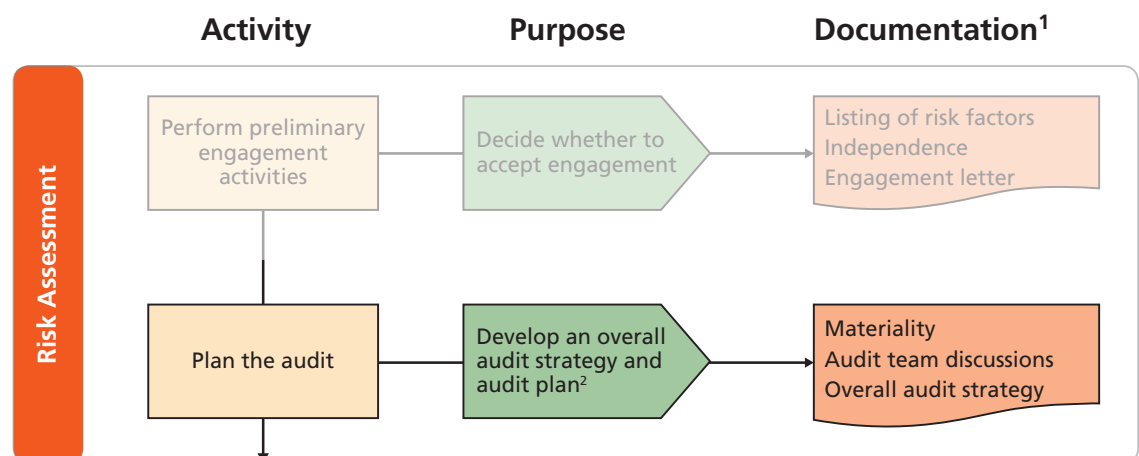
Activity | Purpose | Documentation$^1$

Risk Assessment

Perform preliminary engagement activities

Decide whether to accept engagement

Listing of risk factors
Independence
Engagement letter

Plan the audit

Develop an overall audit strategy and audit plan$^2$

Materiality
Audit team discussions
Overall audit strategy